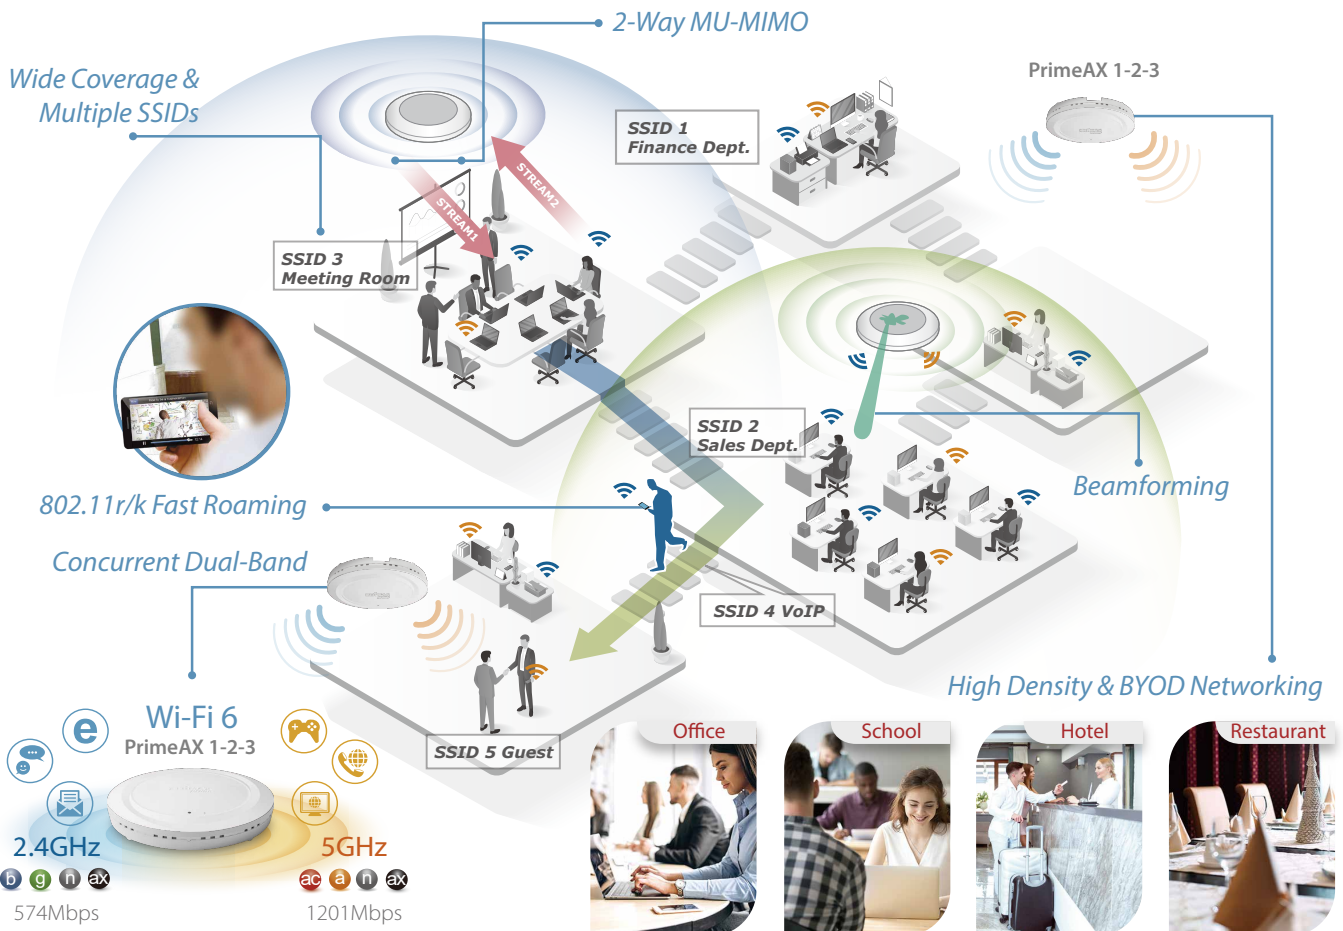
2-Way MU-MIMO

Wide Coverage & Multiple SSIDs

PrimeAX 1-2-3

SSID 1 Finance Dept.

STREAM2

STREAM1

SSID 3 Meeting Room

SSID 2 Sales Dept.

Beamforming

802.11r/k Fast Roaming

Concurrent Dual-Band

SSID 4 VoIP

High Density & BYOD Networking

Wi-Fi 6
PrimeAX 1-2-3

SSID 5 Guest

2.4GHz
b g n ax
574Mbps

5GHz
ac a n ax
1201Mbps

Office

School

Hotel

Restaurant